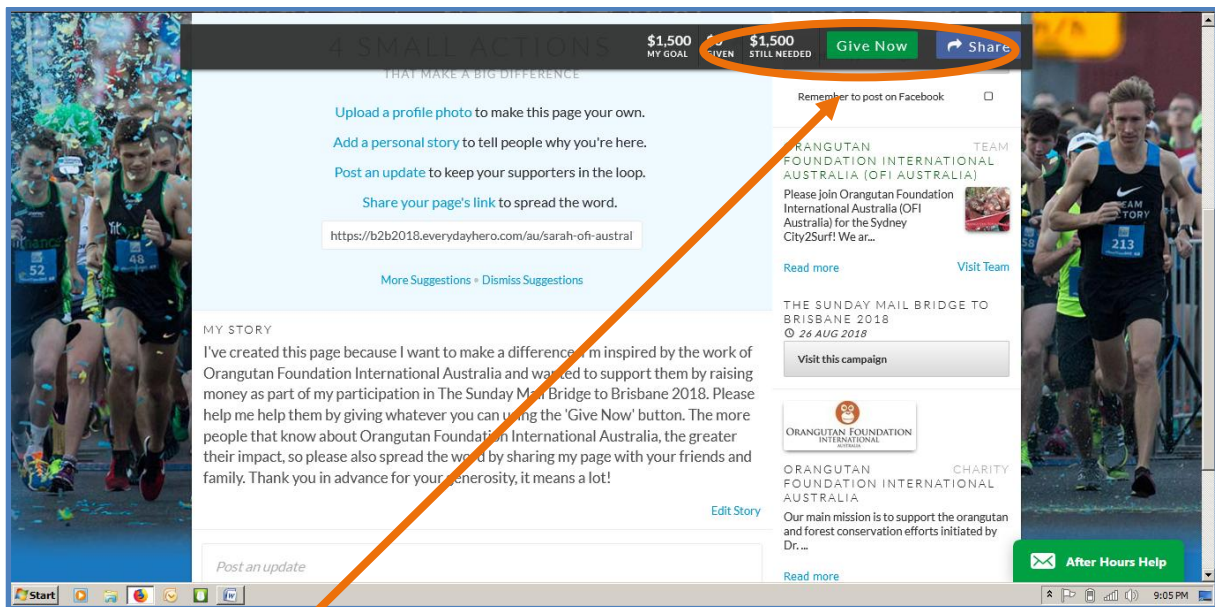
4 SMALL ACTIONS
THAT MAKE A BIG DIFFERENCE

$1,500 MY GOAL
$0 GIVEN
$1,500 STILL NEEDED
Give Now
Share

Remember to post on Facebook

Upload a profile photo to make this page your own.

Add a personal story to tell people why you're here.

Post an update to keep your supporters in the loop.

Share your page's link to spread the word.

https://b2b2018.everydayhero.com/au/sarah-ofi-austral

More Suggestions • Dismiss Suggestions

MY STORY

I've created this page because I want to make a difference. I'm inspired by the work of Orangutan Foundation International Australia and wanted to support them by raising money as part of my participation in The Sunday Mail Bridge to Brisbane 2018. Please help me help them by giving whatever you can using the 'Give Now' button. The more people that know about Orangutan Foundation International Australia, the greater their impact, so please also spread the word by sharing my page with your friends and family. Thank you in advance for your generosity, it means a lot!

Edit Story

Post an update

ORANGUTAN FOUNDATION INTERNATIONAL AUSTRALIA (OFI AUSTRALIA)
TEAM

Please join Orangutan Foundation International Australia (OFI Australia) for the Sydney City2Surf! We ar...

Read more
Visit Team

THE SUNDAY MAIL BRIDGE TO BRISBANE 2018
26 AUG 2018

Visit this campaign

ORANGUTAN FOUNDATION INTERNATIONAL

ORANGUTAN FOUNDATION INTERNATIONAL AUSTRALIA
CHARITY

Our main mission is to support the orangutan and forest conservation efforts initiated by Dr. ...

Read more

After Hours Help

Start
9:05 PM